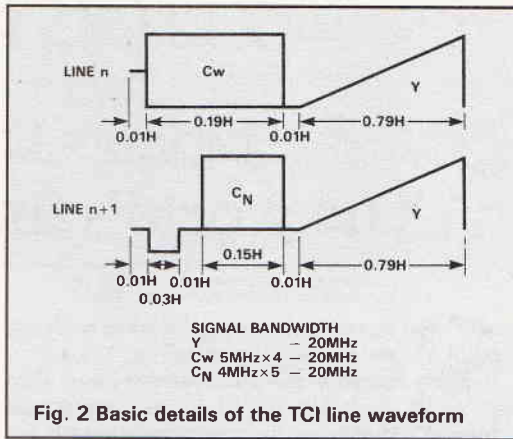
LINE n

Cw

Y

0.01H

0.19H

0.01H

0.79H

LINE n+1

$C_N$

Y

0.01H

0.03H

0.01H

0.15H

0.01H

0.79H

SIGNAL BANDWIDTH
Y – 20MHz
Cw 5MHz×4 – 20MHz
$C_N$ 4MHz×5 – 20MHz

Fig. 2 Basic details of the TCI line waveform